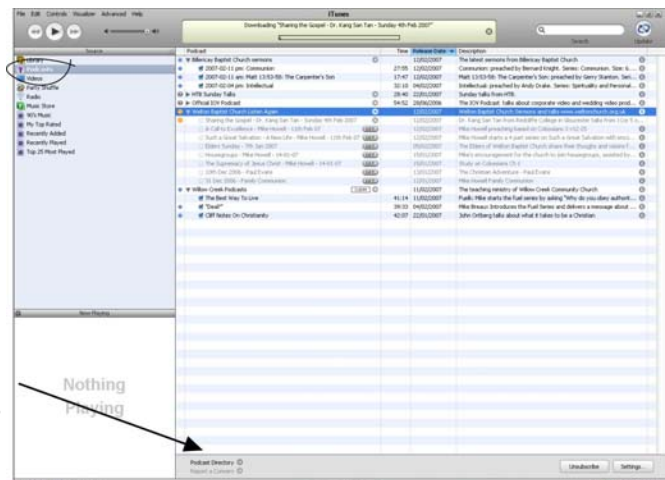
File Edit Controls Visualizer Advanced Help

iTunes

Downloading "Sharing the Gospel - Dr. Kang San Tan - Sunday 4th Feb 2007"

Search

Update

Source

Library

Podcasts

Videos

Party Shuffle

Radio

Music Store

90's Music

My Top Rated

Recently Added

Recently Played

Top 25 Most Played

Now Playing

Nothing Playing

| Podcast | Time | Release Date | Description |
|---|---|---|---|
| Billericay Baptist Church sermons | | 12/02/2007 | The latest sermons from Billericay Baptist Church |
| 2007-02-11 pm: Communion | 27:05 | 12/02/2007 | Communion: preached by Bernard Knight. Series: Communion. Size: 6... |
| 2007-02-11 am: Matt 13:53-58: The Carpenter's Son | 17:47 | 12/02/2007 | Matt 13:53-58: The Carpenter's Son: preached by Gerry Stanton. Seri... |
| 2007-02-04 pm: Intellectual | 32:16 | 04/02/2007 | Intellectual: preached by Andy Drake. Series: Spirituality and Personal... |
| HTB Sunday Talks | 28:40 | 22/01/2007 | Sunday talks from HTB. |
| Official IOY Podcast | 54:52 | 29/06/2006 | The IOY Podcast talks about corporate video and wedding video prod... |
| Walton Baptist Church Listen Again | | 12/02/2007 | Walton Baptist Church Sermons and talks www.waltonchurch.org.uk |
| Sharing the Gospel - Dr. Kang San Tan - Sunday 4th Feb 2007 | | 12/02/2007 | Dr. Kang San Tan from Redcliffe College in Gloucester talks from 1 Co... |
| A Call to Excellence - Mike Howell - 11th Feb 07 | | 12/02/2007 | Mike Howell preaching based on Colossians 3 v12-15 |
| Such a Great Salvation - A New Life - Mike Howell - 11th Feb 07 | | 12/02/2007 | Mike Howell starts a 4-part series on Such a Great Salvation will enco... |
| Elders Sunday - 7th Jan 2007 | | 09/01/2007 | The Elders of Walton Baptist Church share their thoughts and visions f... |
| Housegroups - Mike Howell - 14-01-07 | | 15/01/2007 | Mike's encouragement for the church to join housegroups, assisted by... |
| The Supremacy of Jesus Christ - Mike Howell - 14-01-07 | | 15/01/2007 | Study on Colossians Ch 1 |
| 24th Dec 2006 - Paul Evans | | 12/01/2007 | The Christian Adventure - Paul Evans |
| 31 Dec 2006 - Family Communion | | 12/01/2007 | Mike Howell Family Communion |
| Willow Creek Podcasts | | 11/02/2007 | The teaching ministry of Willow Creek Community Church |
| The Best Way To Live | 41:14 | 11/02/2007 | Psalm: Mike starts the fuel series by asking "Why do you obey authorit... |
| "Real" | 39:33 | 04/02/2007 | Mike Breaux Introduces the Fuel Series and delivers a message about ... |
| Cliff Notes On Christianity | 42:07 | 22/01/2007 | John Ortberg talks about what it takes to be a Christian |

Podcast Directory

Report a Concern

Unsubscribe

Settings...